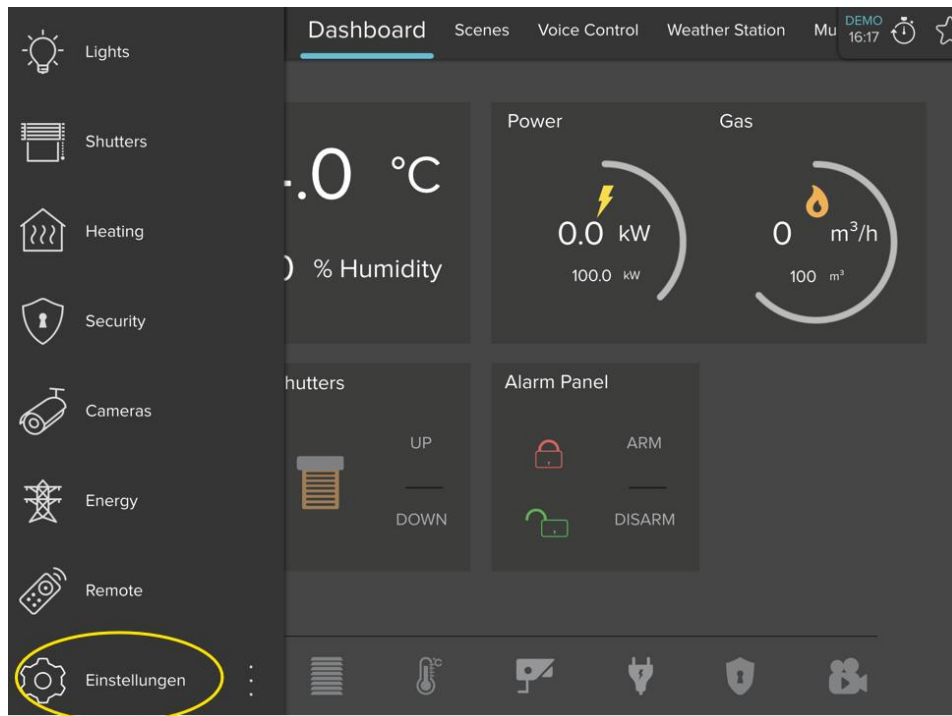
Lights

Shutters

Heating

Security

Cameras

Energy

Remote

Einstellungen

Dashboard Scenes Voice Control Weather Station Mu

DEMO 16:17

.0 °C

) % Humidity

Power

0.0 kW

100.0 kW

Gas

0 $m^3/h$

100 $m^3$

hutters

UP

DOWN

Alarm Panel

ARM

DISARM